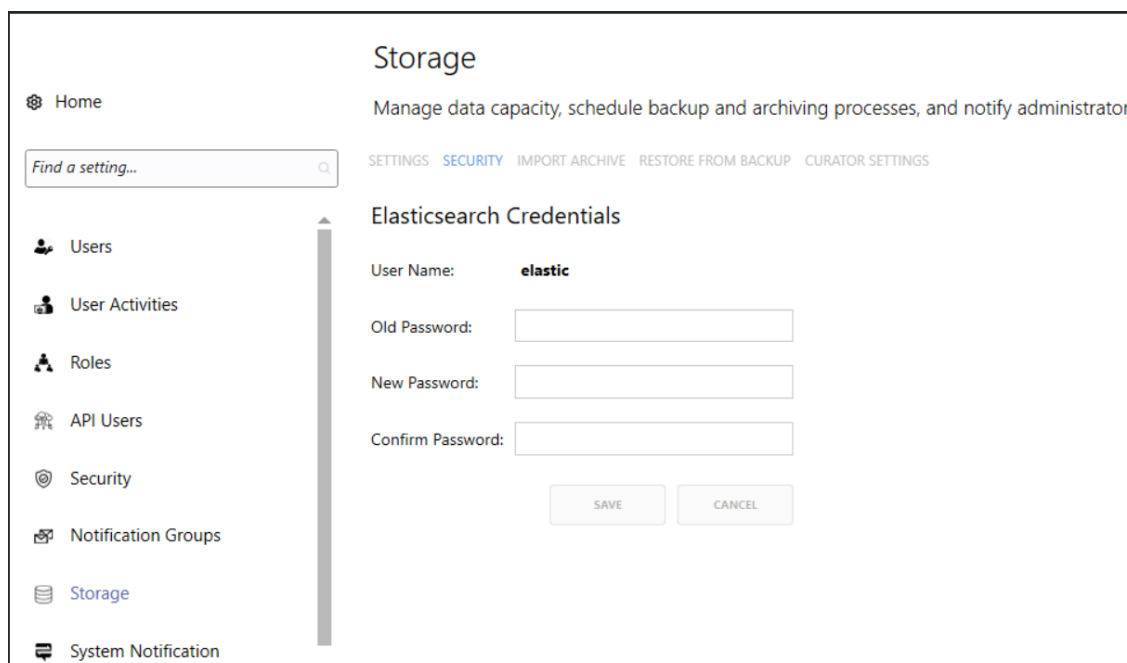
Home

Find a setting...

Users

User Activities

Roles

API Users

Security

Notification Groups

Storage

System Notification

Storage

Manage data capacity, schedule backup and archiving processes, and notify administrator

SETTINGS SECURITY IMPORT ARCHIVE RESTORE FROM BACKUP CURATOR SETTINGS

Elasticsearch Credentials

User Name: elastic

Old Password:

New Password:

Confirm Password:

SAVE CANCEL